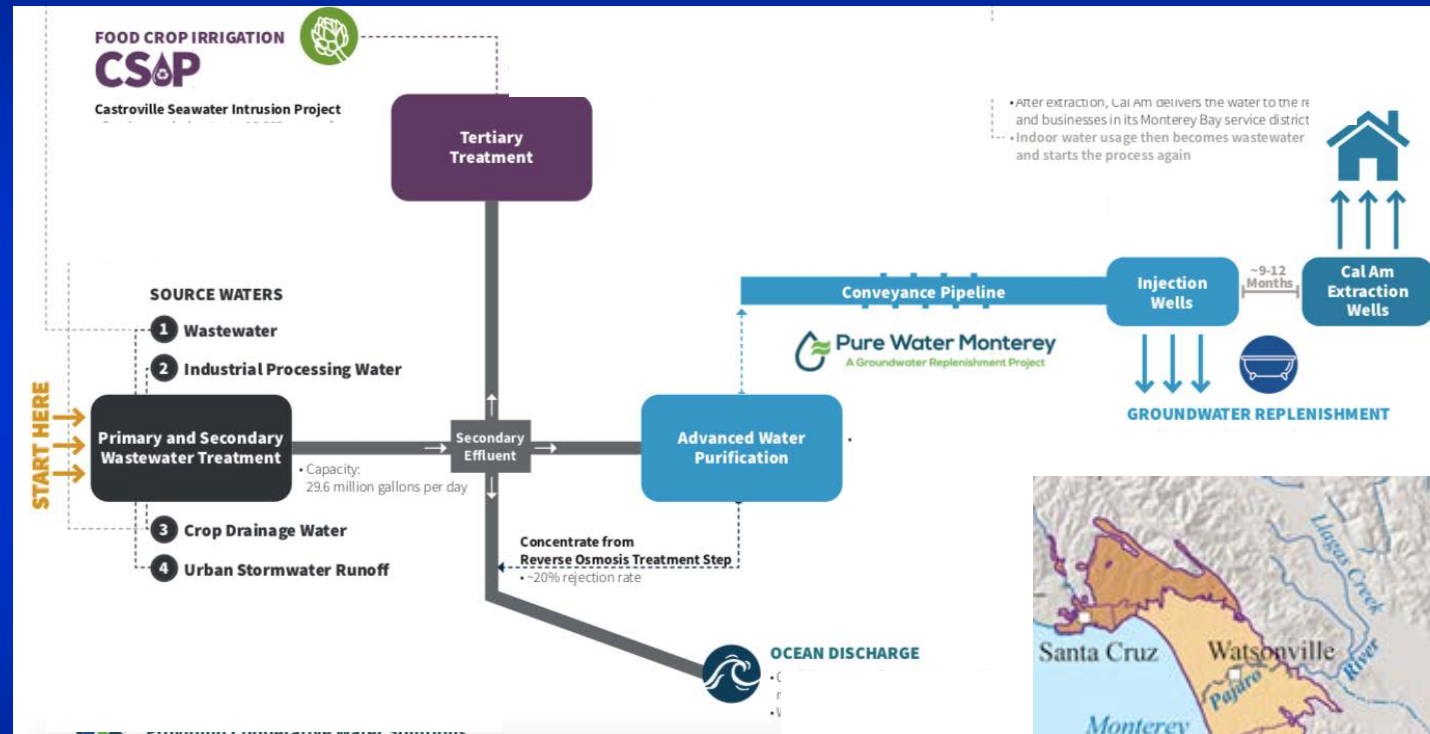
FOOD CROP IRRIGATION
CSIP
Castroville Seawater Intrusion Project
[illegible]

Tertiary Treatment

• After extraction, Cal Am delivers the water to the re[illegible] and businesses in its Monterey Bay service district
• Indoor water usage then becomes wastewater and starts the process again

SOURCE WATERS
1 Wastewater
2 Industrial Processing Water

START HERE

Primary and Secondary Wastewater Treatment

• Capacity: 29.6 million gallons per day

3 Crop Drainage Water
4 Urban Stormwater Runoff

Secondary Effluent

Conveyance Pipeline

Pure Water Monterey
A Groundwater Replenishment Project

Injection Wells

~9-12 Months

Cal Am Extraction Wells

GROUNDWATER REPLENISHMENT

Advanced Water Purification

Concentrate from Reverse Osmosis Treatment Step
• ~20% rejection rate

OCEAN DISCHARGE
• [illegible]
• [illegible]

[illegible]

Santa Cruz
Watsonville
Pajaro
River
Llagas Creek
Monterey